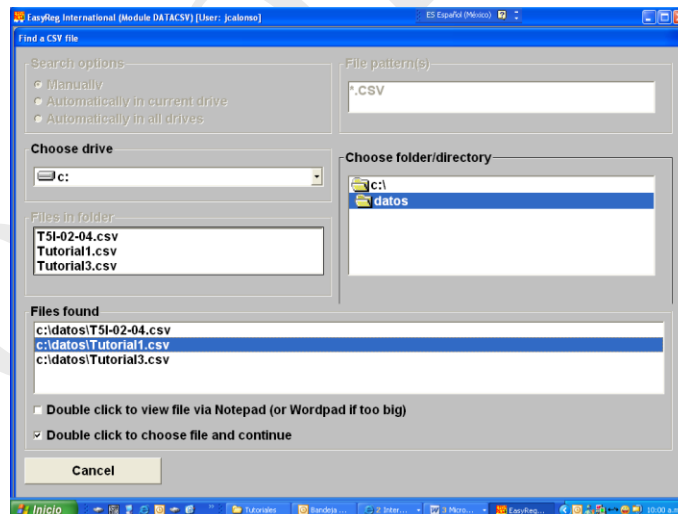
EasyReg International (Module DATACSV) [User: jcalonso]

ES Español (México)

Find a CSV file

Search options

Manually

Automatically in current drive

Automatically in all drives

File pattern(s)

*.CSV

Choose drive

c:

Choose folder/directory

c:\

datos

Files in folder

T5I-02-04.csv
Tutorial1.csv
Tutorial3.csv

Files found

c:\datos\T5I-02-04.csv
c:\datos\Tutorial1.csv
c:\datos\Tutorial3.csv

Double click to view file via Notepad (or Wordpad if too big)

Double click to choose file and continue

Cancel

Inicio

Tutoriales

Bandeja ...

2 Inter...

3 Micro...

EasyReg...

10:00 a.m.